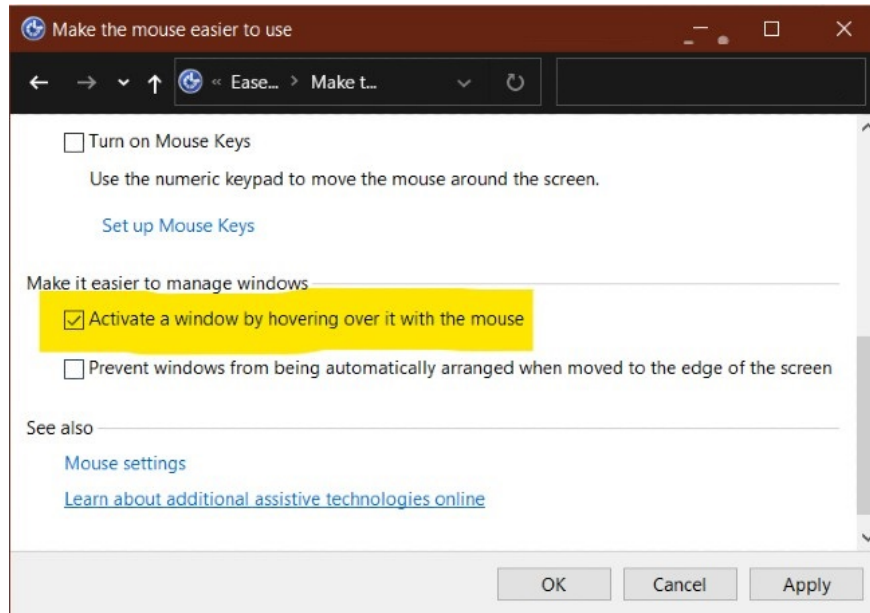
Make the mouse easier to use

« Ease... › Make t...

Turn on Mouse Keys

Use the numeric keypad to move the mouse around the screen.

Set up Mouse Keys

Make it easier to manage windows

Activate a window by hovering over it with the mouse

Prevent windows from being automatically arranged when moved to the edge of the screen

See also

Mouse settings

Learn about additional assistive technologies online

OK Cancel Apply